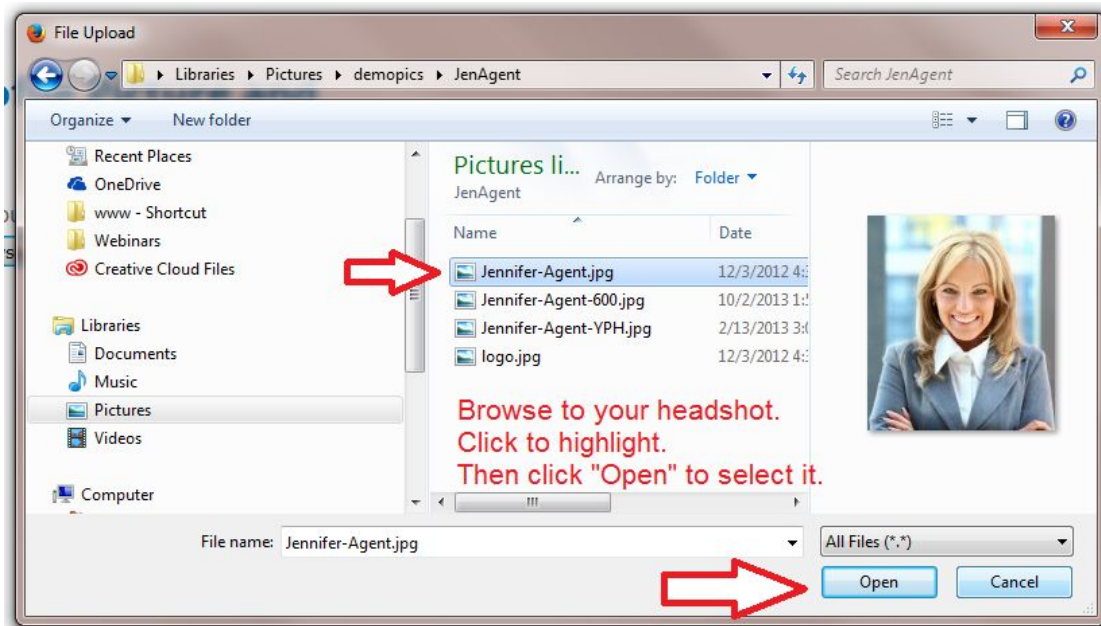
File Upload

Libraries ▸ Pictures ▸ demopics ▸ JenAgent

Search JenAgent

Organize ▾ New folder

Recent Places
OneDrive
www - Shortcut
Webinars
Creative Cloud Files

Libraries
Documents
Music
Pictures
Videos

Computer

Pictures li...
JenAgent

Arrange by: Folder ▾

| Name | Date |
|---|---|
| Jennifer-Agent.jpg | 12/3/2012 4: |
| Jennifer-Agent-600.jpg | 10/2/2013 1: |
| Jennifer-Agent-YPH.jpg | 2/13/2013 3: |
| logo.jpg | 12/3/2012 4: |

Browse to your headshot.
Click to highlight.
Then click "Open" to select it.

File name: Jennifer-Agent.jpg

All Files (*.*)

Open

Cancel